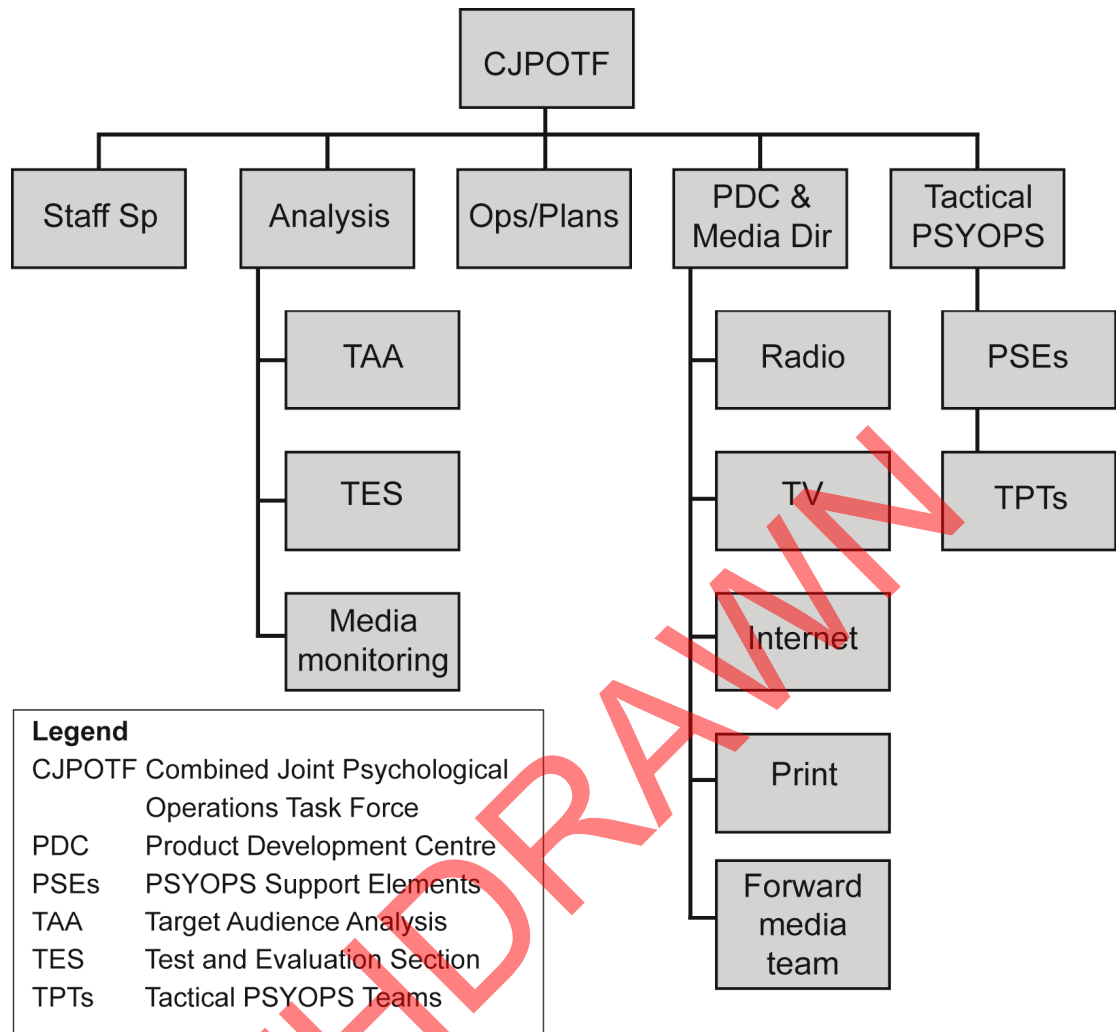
CJPOTF

Staff Sp

Analysis

Ops/Plans

PDC & Media Dir

Tactical PSYOPS

TAA

TES

Media monitoring

Radio

TV

Internet

Print

Forward media team

PSEs

TPTs

Legend

| | |
|---|---|
| CJPOTF | Combined Joint Psychological Operations Task Force |
| PDC | Product Development Centre |
| PSEs | PSYOPS Support Elements |
| TAA | Target Audience Analysis |
| TES | Test and Evaluation Section |
| TPTs | Tactical PSYOPS Teams |

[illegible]HDRAWN